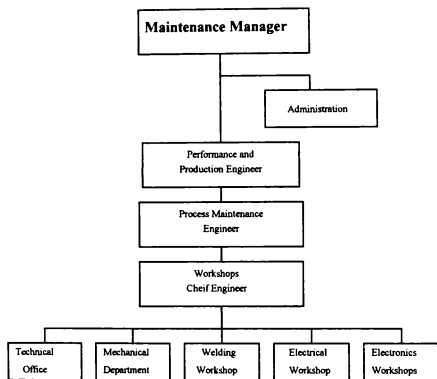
Maintenance Manager

Administration

Performance and Production Engineer

Process Maintenance Engineer

Workshops Cheif Engineer

Technical Office

Mechanical Department

Welding Workshop

Electrical Workshop

Electronics Workshops